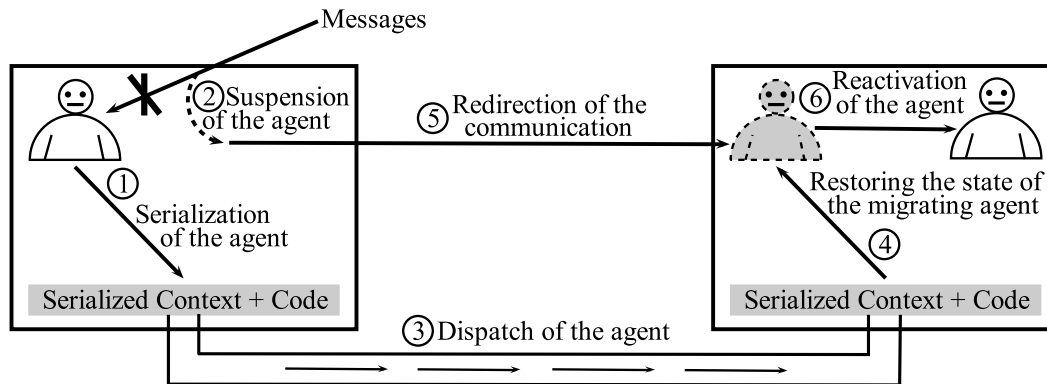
Messages

② Suspension of the agent

⑤ Redirection of the communication

⑥ Reactivation of the agent

① Serialization of the agent

Restoring the state of the migrating agent

④

Serialized Context + Code

Serialized Context + Code

③ Dispatch of the agent